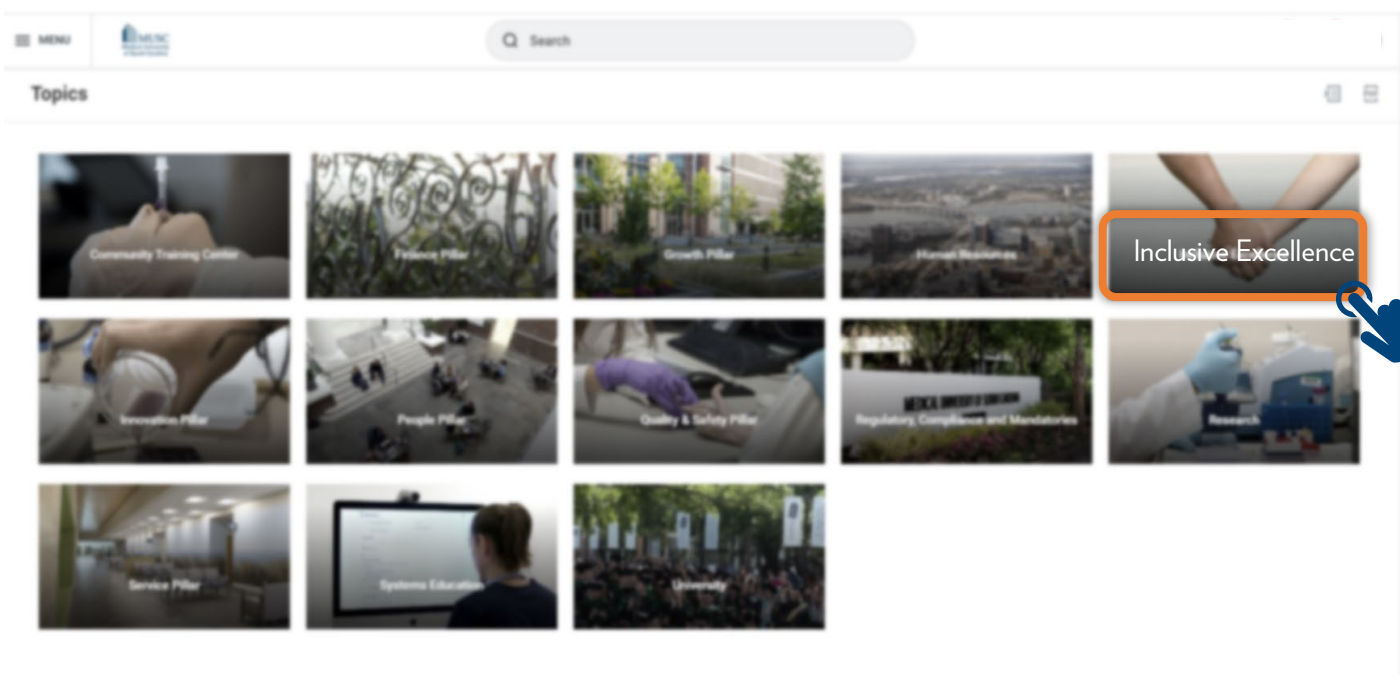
MENU

MUSC

Search

Topics

Community Training Center

Finance Pillar

Growth Pillar

Human Resources

Inclusive Excellence

Innovation Pillar

People Pillar

Quality & Safety Pillar

Regulatory, Compliance and Mandatories

Research

Service Pillar

Systems Education

University